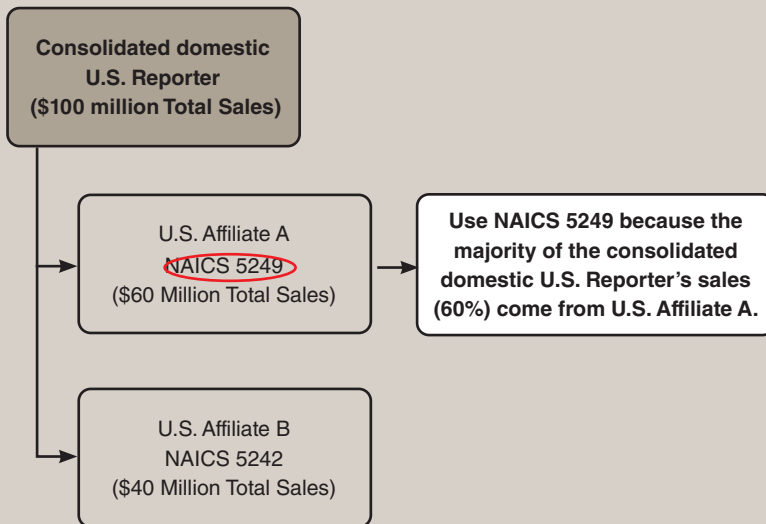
Consolidated domestic U.S. Reporter ($100 million Total Sales)

U.S. Affiliate A
NAICS 5249
($60 Million Total Sales)

Use NAICS 5249 because the majority of the consolidated domestic U.S. Reporter's sales (60%) come from U.S. Affiliate A.

U.S. Affiliate B
NAICS 5242
($40 Million Total Sales)